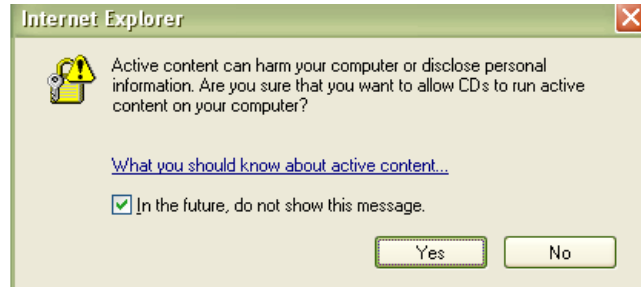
Internet Explorer

Active content can harm your computer or disclose personal information. Are you sure that you want to allow CDs to run active content on your computer?

What you should know about active content...

In the future, do not show this message.

Yes

No